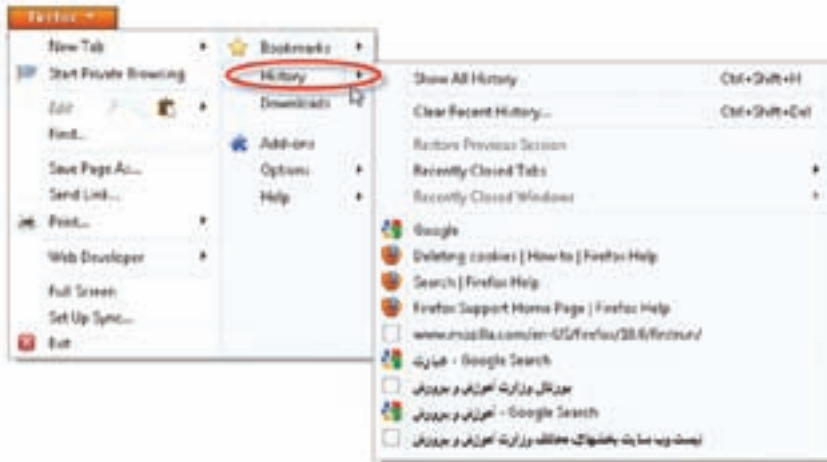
Firefox

New Tab
Start Private Browsing
Edit
Find...
Save Page As...
Send Link...
Print...
Web Developer
Full Screen
Set Up Sync...
Exit

Bookmarks
History
Downloads
Add-ons
Options
Help

Show All History Ctrl+Shift+H
Clear Recent History... Ctrl+Shift+Del
Restore Previous Session
Recently Closed Tabs
Recently Closed Windows
Google
Deleting cookies | How to | Firefox Help
Search | Firefox Help
Firefox Support Home Page | Firefox Help
www.mozilla.com/en-US/firefox/18.0/firstrun/
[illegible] - Google Search
پورتال وزارت آموزش و پرورش
آموزش و پرورش - Google Search
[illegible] وزارت آموزش و پرورش